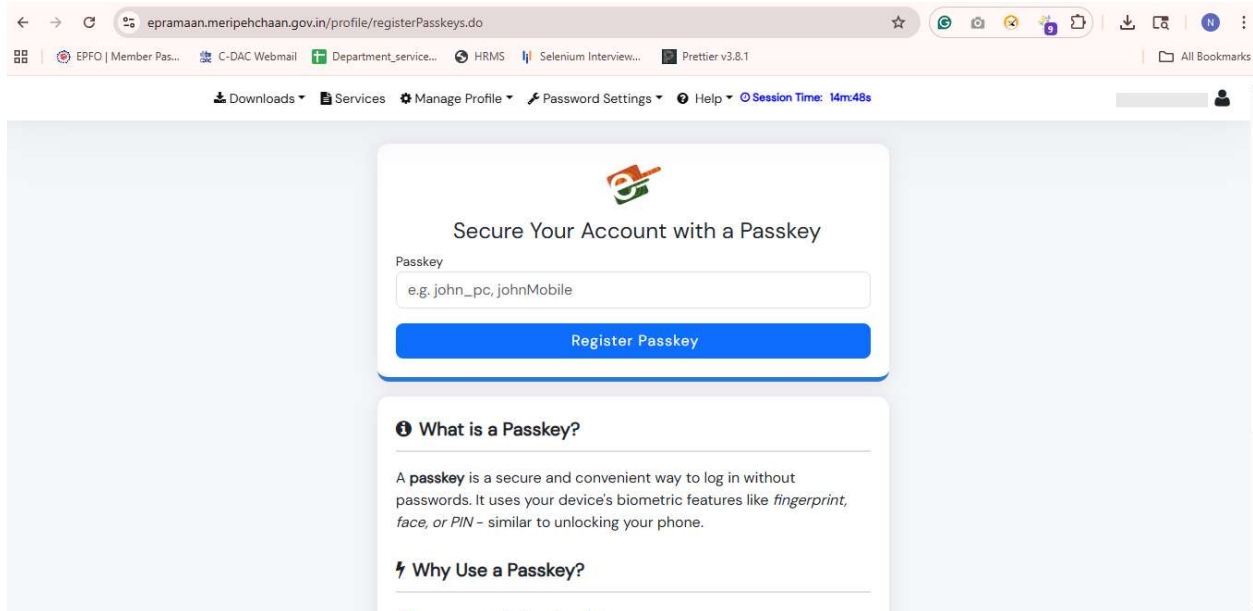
epramaan.meripehchaan.gov.in/profile/registerPasskeys.do

EPFO | Member Pas... C-DAC Webmail Department_service... HRMS Selenium Interview... Prettier v3.8.1 All Bookmarks

Downloads Services Manage Profile Password Settings Help Session Time: 14m:48s

Secure Your Account with a Passkey

Passkey

e.g. john_pc, johnMobile

Register Passkey

What is a Passkey?

A passkey is a secure and convenient way to log in without passwords. It uses your device's biometric features like *fingerprint, face, or PIN* - similar to unlocking your phone.

Why Use a Passkey?